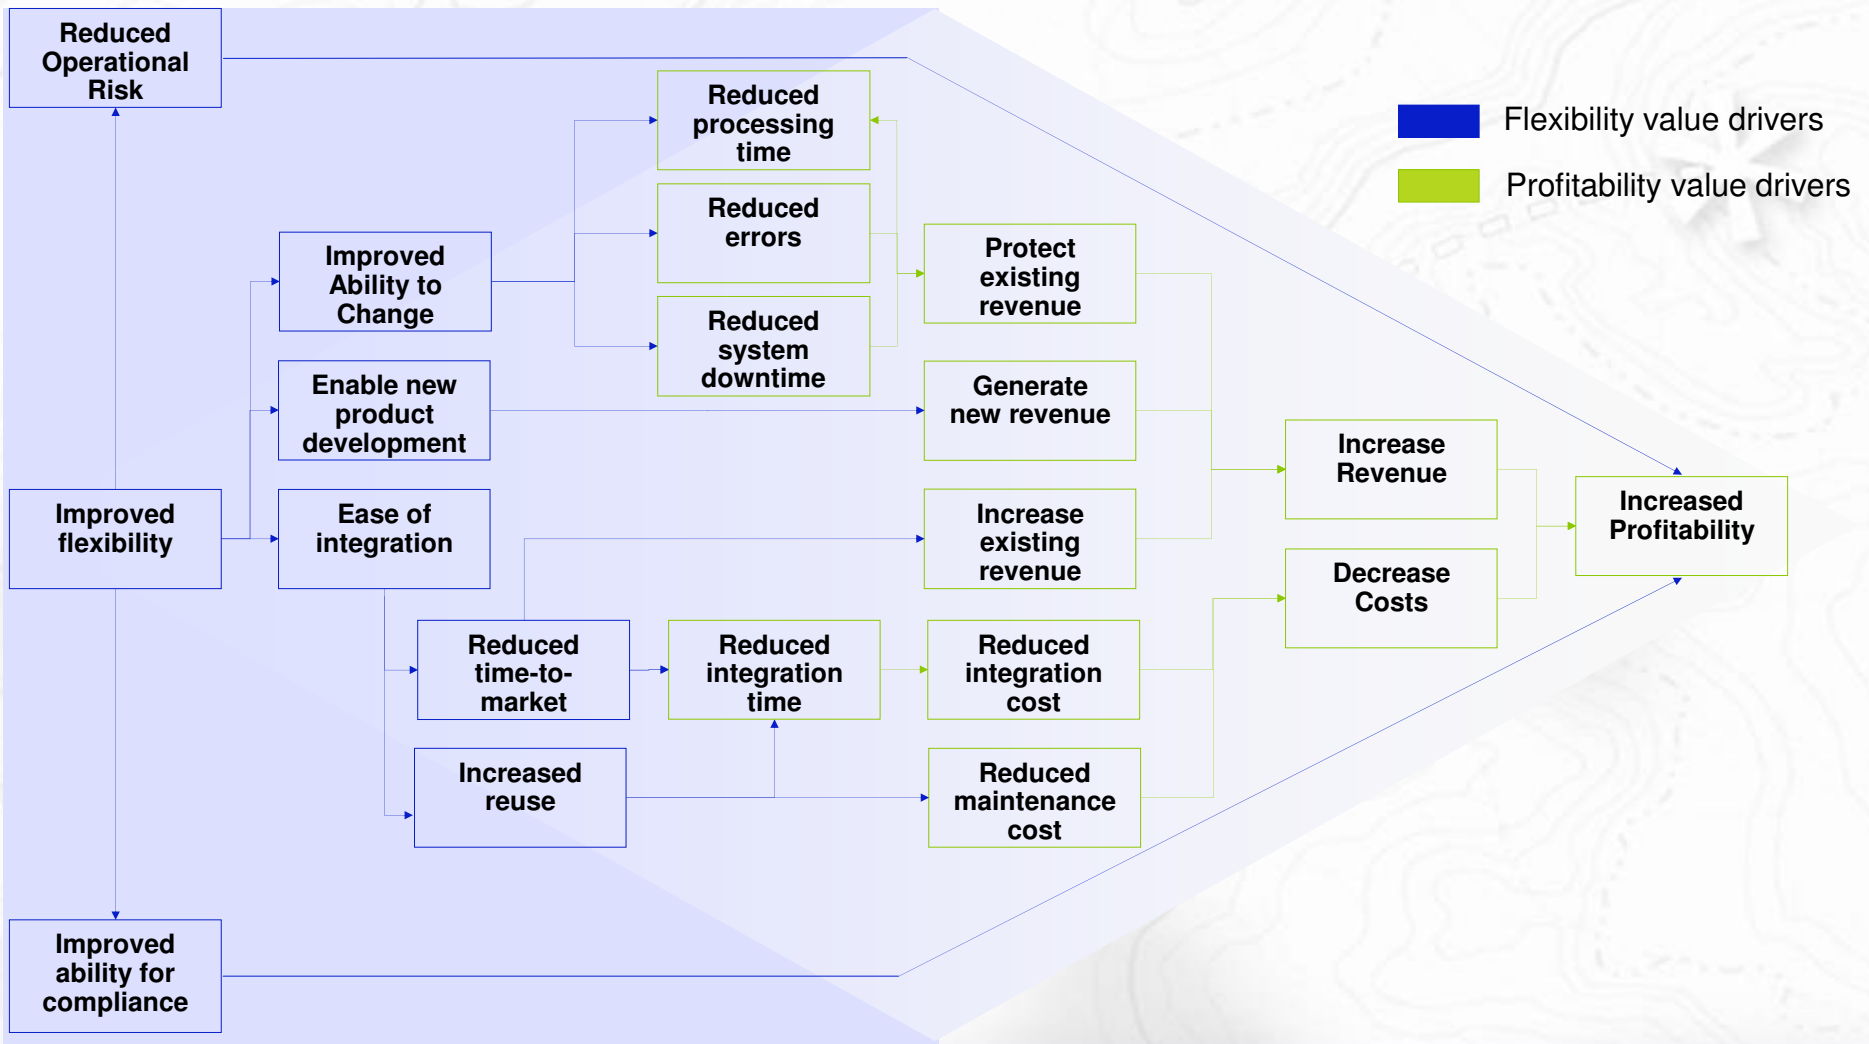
Reduced Operational Risk

Flexibility value drivers

Profitability value drivers

Reduced processing time

Reduced errors

Reduced system downtime

Improved Ability to Change

Protect existing revenue

Enable new product development

Generate new revenue

Increase Revenue

Improved flexibility

Ease of integration

Increase existing revenue

Increased Profitability

Decrease Costs

Reduced time-to-market

Reduced integration time

Reduced integration cost

Increased reuse

Reduced maintenance cost

Improved ability for compliance